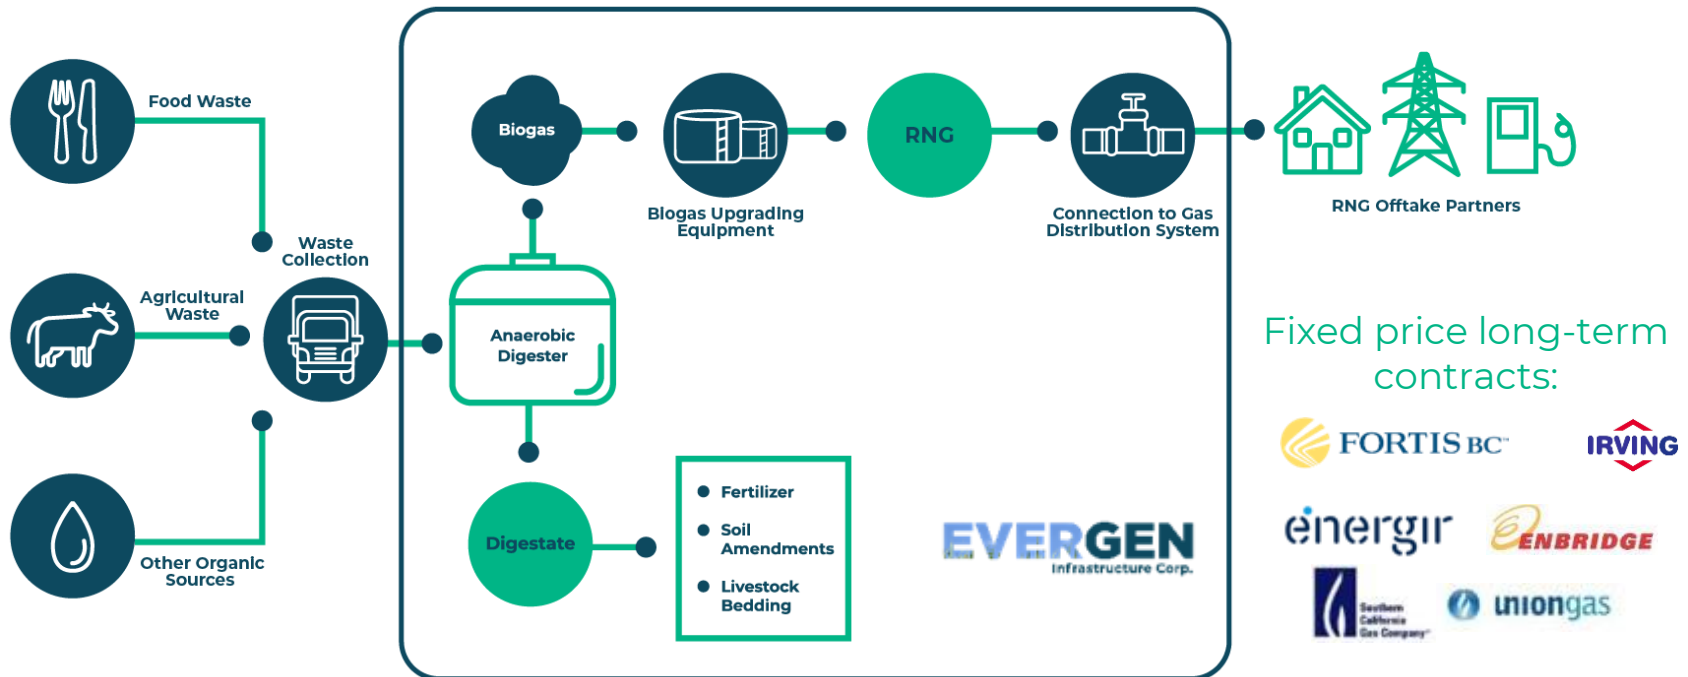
Food Waste

Waste Collection

Agricultural Waste

Other Organic Sources

Biogas

Biogas Upgrading Equipment

RNG

Connection to Gas Distribution System

RNG Offtake Partners

Anaerobic Digester

Digestate

Fertilizer

Soil Amendments

Livestock Bedding

EVERGEN Infrastructure Corp.

Fixed price long-term contracts:

FORTIS BC

IRVING

énergir

ENBRIDGE

Southern California Gas Company

uniongas